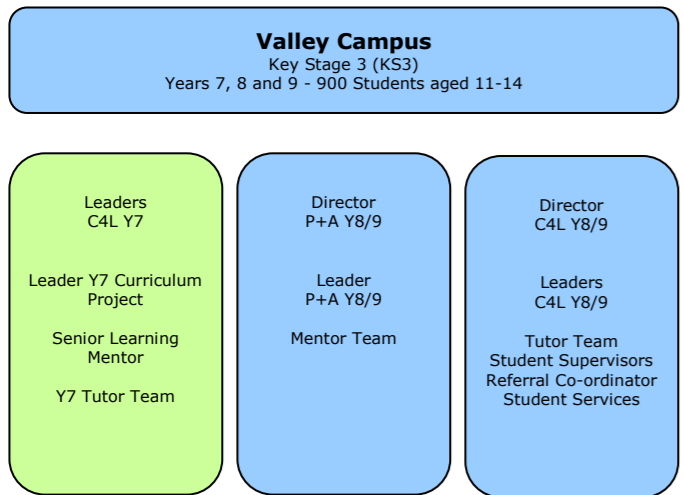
Valley Campus
Key Stage 3 (KS3)
Years 7, 8 and 9 - 900 Students aged 11-14

Leaders
C4L Y7

Leader Y7 Curriculum Project

Senior Learning Mentor

Y7 Tutor Team

Director
P+A Y8/9

Leader
P+A Y8/9

Mentor Team

Director
C4L Y8/9

Leaders
C4L Y8/9

Tutor Team
Student Supervisors
Referral Co-ordinator
Student Services